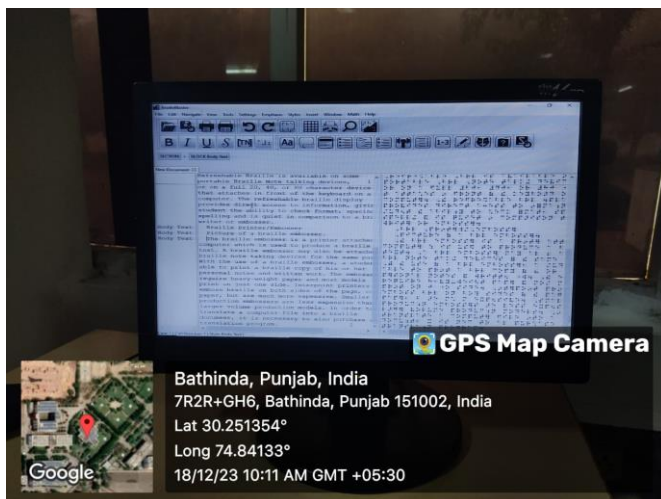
GPS Map Camera

Bathinda, Punjab, India

7R2R+GH6, Bathinda, Punjab 151002, India

Lat 30.251354°

Long 74.84133°

18/12/23 10:11 AM GMT +05:30

Google

B I U S Aa

Refreshable Braille is available in some portable Braille note taking devices, or on a full 20, 40, or 80 character device that attaches in front of the keyboard on a computer. The refreshable Braille display provides direct access to information, giving a student the ability to check format, spelling and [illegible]

Braille Printer/Embosser

Pictures of a braille embosser.

The braille embosser is a printer attached to a computer which is used to produce a braille text. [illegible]

Body Text

Body Text

Body Text